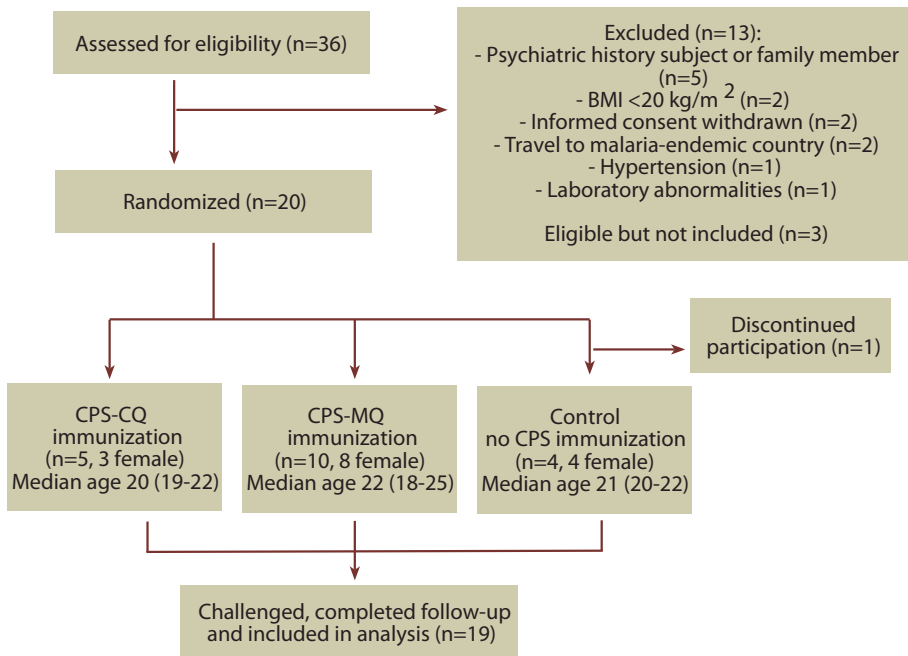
Assessed for eligibility (n=36)

Excluded (n=13):
- Psychiatric history subject or family member (n=5)
- BMI <20 kg/m $^2$ (n=2)
- Informed consent withdrawn (n=2)
- Travel to malaria-endemic country (n=2)
- Hypertension (n=1)
- Laboratory abnormalities (n=1)

Eligible but not included (n=3)

Randomized (n=20)

Discontinued participation (n=1)

CPS-CQ immunization (n=5, 3 female) Median age 20 (19-22)

CPS-MQ immunization (n=10, 8 female) Median age 22 (18-25)

Control no CPS immunization (n=4, 4 female) Median age 21 (20-22)

Challenged, completed follow-up and included in analysis (n=19)